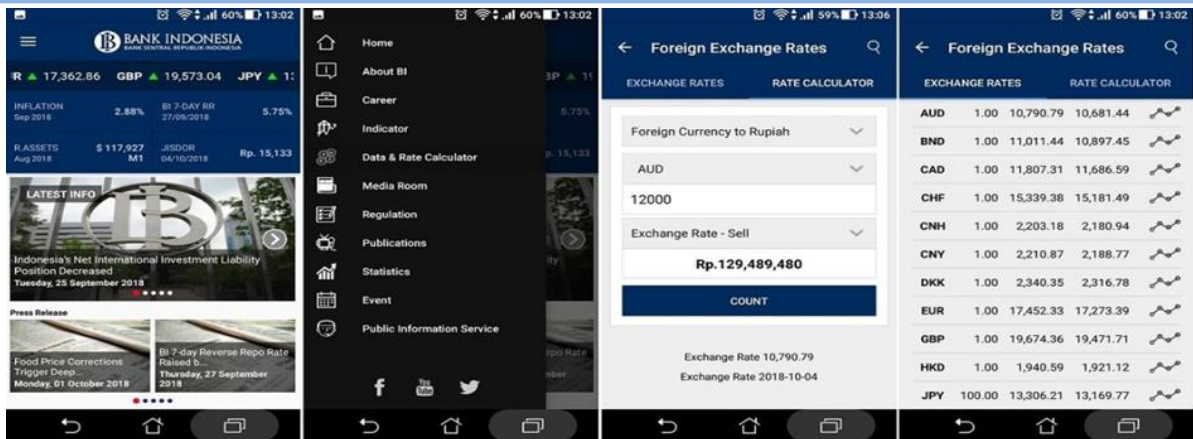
60% 13:02

BANK INDONESIA
BANK SENTRAL REPUBLIK INDONESIA

R ▲ 17,362.86 GBP ▲ 19,573.04 JPY ▲ 1:

INFLATION Sep 2018 2.88%
BI 7-DAY RR 27/09/2018 5.75%
R.ASSETS Aug 2018 $ 117,927 M1
JISDOR 04/10/2018 Rp. 15,133

LATEST INFO

Indonesia's Net International Investment Liability Position Decreased
Tuesday, 25 September 2018

Press Release

Food Price Corrections Trigger Deep...
Monday, 01 October 2018

BI 7-day Reverse Repo Rate Raised b...
Thursday, 27 September 2018

60% 13:02

Home
About BI
Career
Indicator
Data & Rate Calculator
Media Room
Regulation
Publications
Statistics
Event
Public Information Service

59% 13:06

Foreign Exchange Rates

EXCHANGE RATES RATE CALCULATOR

Foreign Currency to Rupiah
AUD
12000
Exchange Rate - Sell
Rp.129,489,480
COUNT

Exchange Rate 10,790.79
Exchange Rate 2018-10-04

60% 13:02

Foreign Exchange Rates

EXCHANGE RATES RATE CALCULATOR

| AUD | 1.00 | 10,790.79 | 10,681.44 |
|---|---|---|---|
| BND | 1.00 | 11,011.44 | 10,897.45 |
| CAD | 1.00 | 11,807.31 | 11,686.59 |
| CHF | 1.00 | 15,339.38 | 15,181.49 |
| CNH | 1.00 | 2,203.18 | 2,180.94 |
| CNY | 1.00 | 2,210.87 | 2,188.77 |
| DKK | 1.00 | 2,340.35 | 2,316.78 |
| EUR | 1.00 | 17,452.33 | 17,273.39 |
| GBP | 1.00 | 19,674.36 | 19,471.71 |
| HKD | 1.00 | 1,940.59 | 1,921.12 |
| JPY | 100.00 | 13,306.21 | 13,169.77 |